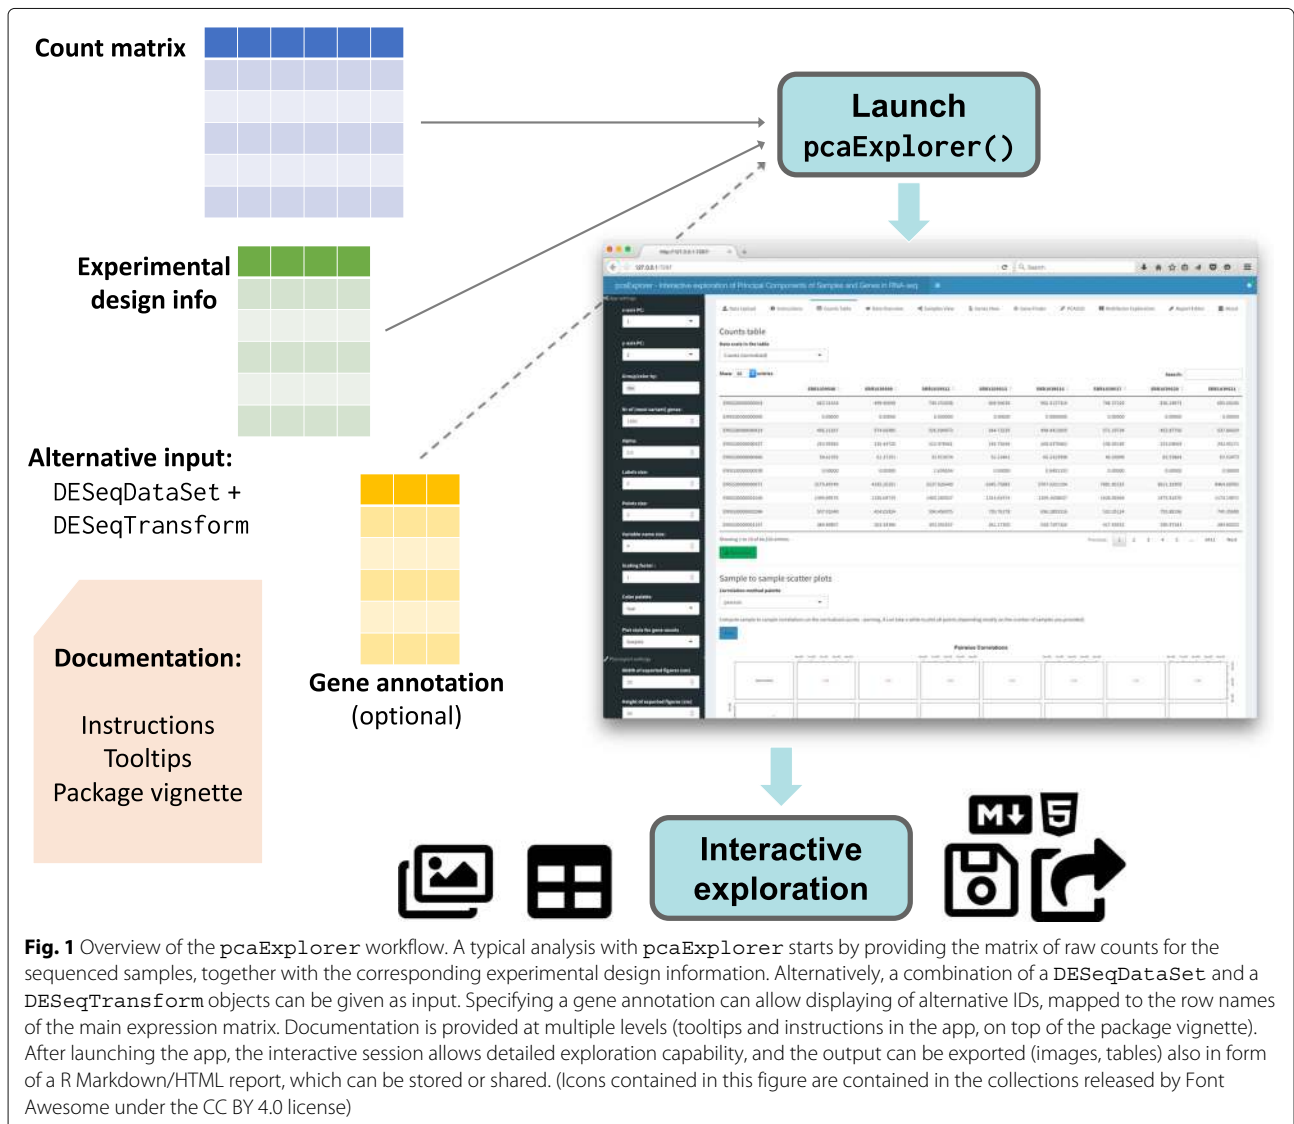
Count matrix

Launch
pcaExplorer()

Experimental design info

Alternative input:
DESeqDataSet +
DESeqTransform

Documentation:

Instructions
Tooltips
Package vignette

Gene annotation
(optional)

Counts table

Sample to sample scatter plots

Interactive exploration

**Fig. 1** Overview of the pcaExplorer workflow. A typical analysis with pcaExplorer starts by providing the matrix of raw counts for the sequenced samples, together with the corresponding experimental design information. Alternatively, a combination of a DESeqDataSet and a DESeqTransform objects can be given as input. Specifying a gene annotation can allow displaying of alternative IDs, mapped to the row names of the main expression matrix. Documentation is provided at multiple levels (tooltips and instructions in the app, on top of the package vignette). After launching the app, the interactive session allows detailed exploration capability, and the output can be exported (images, tables) also in form of a R Markdown/HTML report, which can be stored or shared. (Icons contained in this figure are contained in the collections released by Font Awesome under the CC BY 4.0 license)